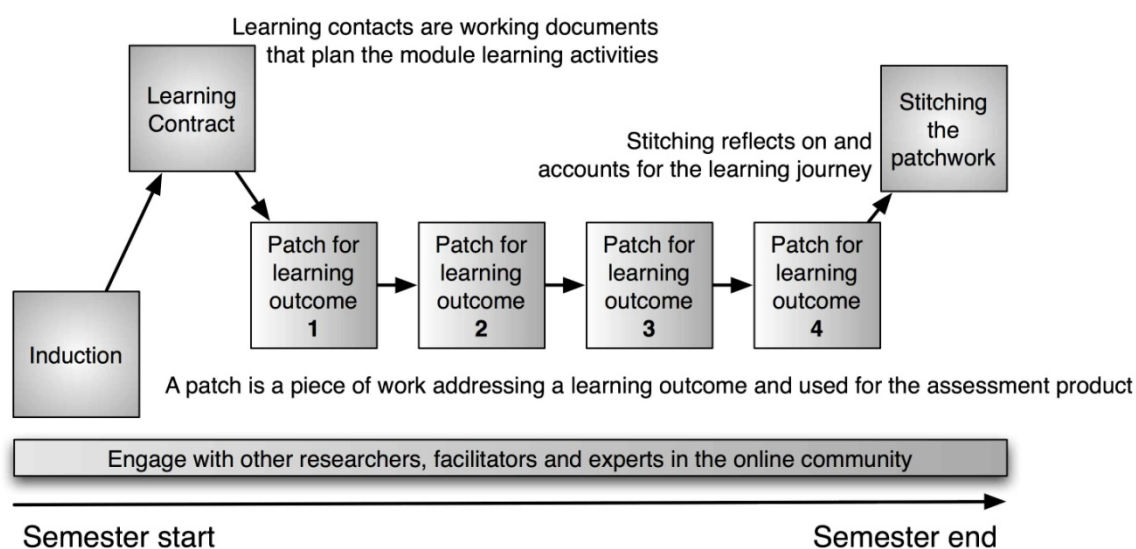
Learning contacts are working documents that plan the module learning activities

Learning Contract

Stitching the patchwork

Stitching reflects on and accounts for the learning journey

Induction

Patch for learning outcome 1

Patch for learning outcome 2

Patch for learning outcome 3

Patch for learning outcome 4

A patch is a piece of work addressing a learning outcome and used for the assessment product

Engage with other researchers, facilitators and experts in the online community

Semester start

Semester end